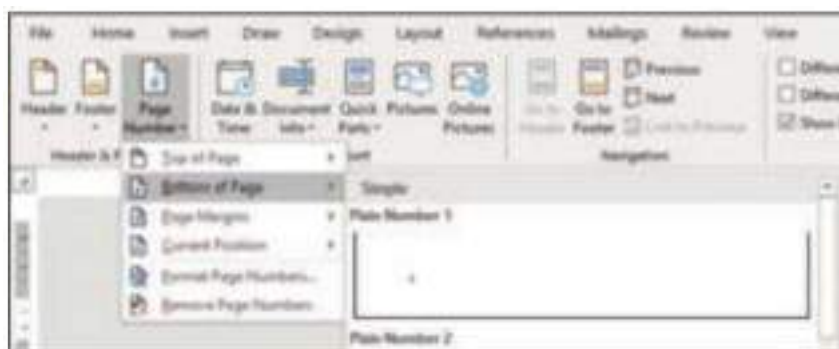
File Home Insert Draw Design Layout References Mailings Review View

Header Footer Page Number Date & Time Document Info Quick Parts Pictures Online Pictures Go to Header Go to Footer Previous Next Link to Previous

Header & F Insert Navigation

Differ Differ Show

Top of Page
Bottom of Page
Page Margins
Current Position
Format Page Numbers...
Remove Page Numbers

Simple
Plain Number 1
Plain Number 2